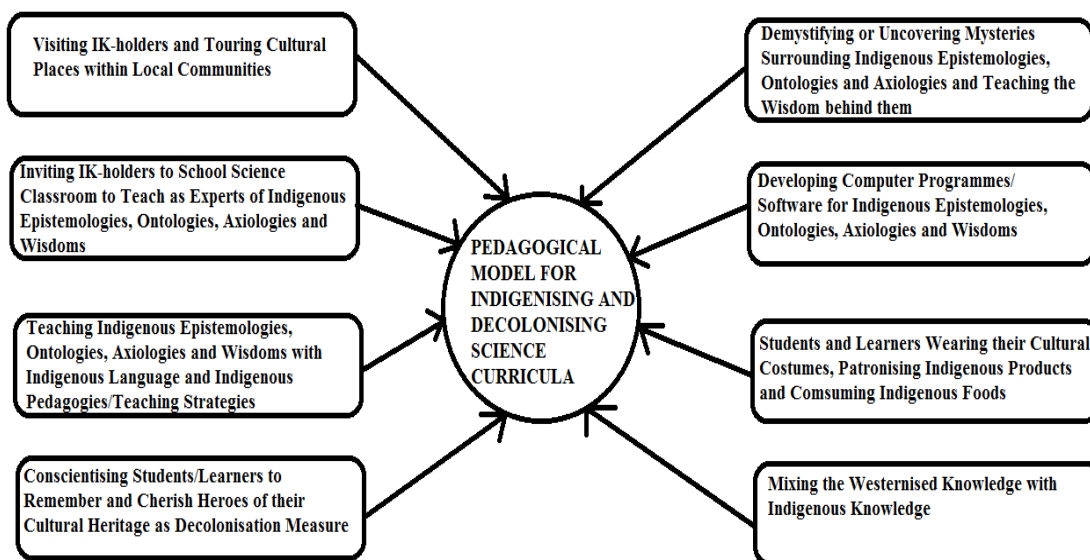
Visiting IK-holders and Touring Cultural Places within Local Communities

Inviting IK-holders to School Science Classroom to Teach as Experts of Indigenous Epistemologies, Ontologies, Axiologies and Wisdoms

Teaching Indigenous Epistemologies, Ontologies, Axiologies and Wisdoms with Indigenous Language and Indigenous Pedagogies/Teaching Strategies

Conscientising Students/Learners to Remember and Cherish Heroes of their Cultural Heritage as Decolonisation Measure

PEDAGOGICAL MODEL FOR INDIGENISING AND DECOLONISING SCIENCE CURRICULA

Demystifying or Uncovering Mysteries Surrounding Indigenous Epistemologies, Ontologies and Axiologies and Teaching the Wisdom behind them

Developing Computer Programmes/ Software for Indigenous Epistemologies, Ontologies, Axiologies and Wisdoms

Students and Learners Wearing their Cultural Costumes, Patronising Indigenous Products and Comsuming Indigenous Foods

Mixing the Westernised Knowledge with Indigenous Knowledge